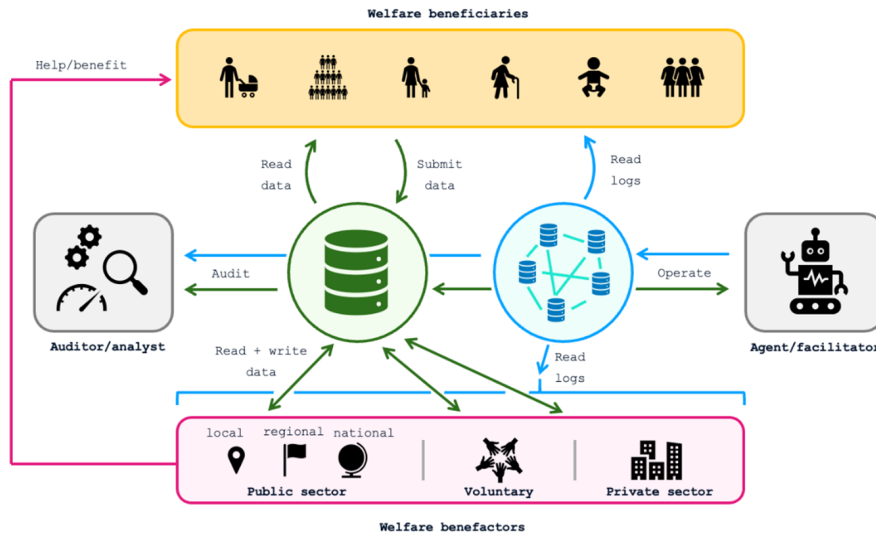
Welfare beneficiaries

Help/benefit

Read data

Submit data

Read logs

Audit

Operate

Auditor/analyst

Agent/facilitator

Read + write data

Read logs

local regional national

Public sector

Voluntary

Private sector

Welfare benefactors